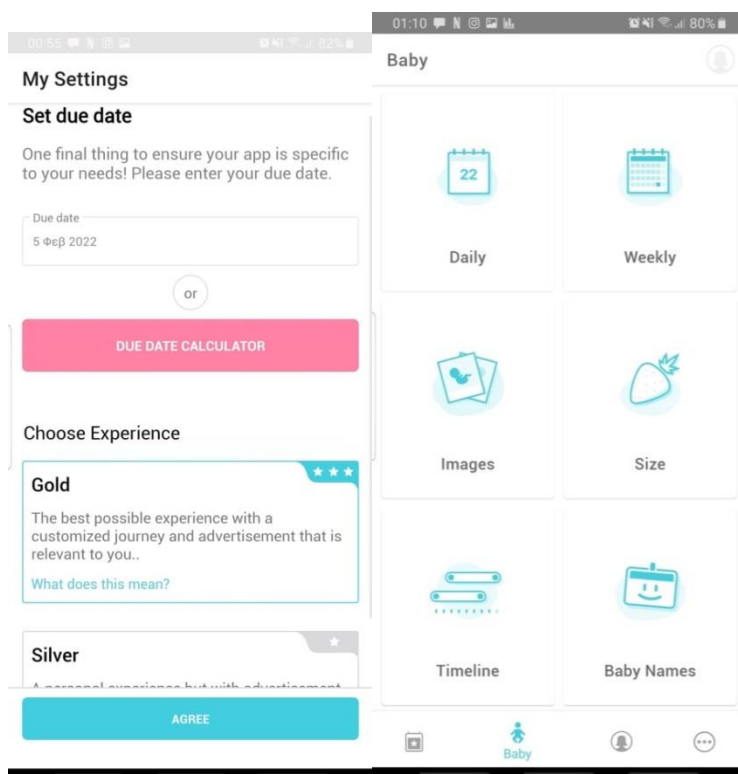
00:55 82%

My Settings

Set due date

One final thing to ensure your app is specific to your needs! Please enter your due date.

Due date
5 Φεβ 2022

or

DUE DATE CALCULATOR

Choose Experience

Gold

The best possible experience with a customized journey and advertisement that is relevant to you..

What does this mean?

Silver

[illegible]

AGREE

01:10 80%

Baby

22

Daily

Weekly

Images

Size

Timeline

Baby Names

Baby